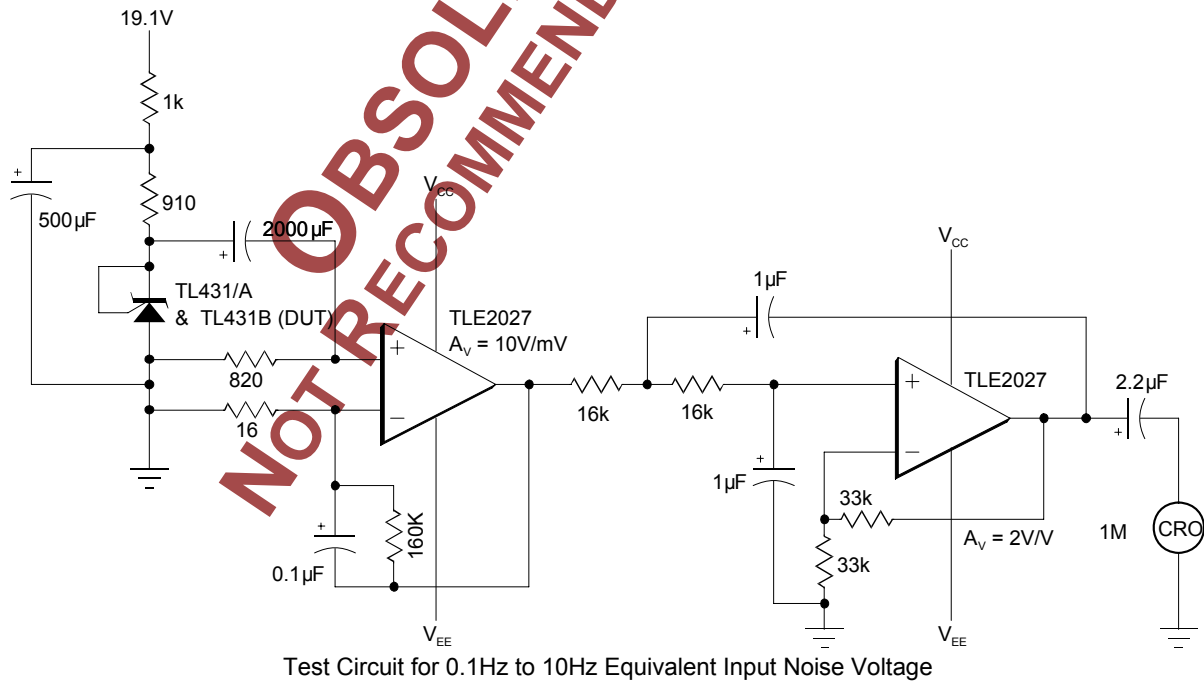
19.1V

1k

500µF

910

2000µF

$V_{CC}$

TL431/A

& TL431B (DUT)

TLE2027

$A_V$ = 10V/mV

820

16

0.1µF

160K

$V_{EE}$

1µF

16k

16k

$V_{CC}$

TLE2027

2.2µF

1µF

33k

33k

$A_V$ = 2V/V

1M

CRO

$V_{EE}$

OBSOLETE

NOT RECOMMENDED

Test Circuit for 0.1Hz to 10Hz Equivalent Input Noise Voltage